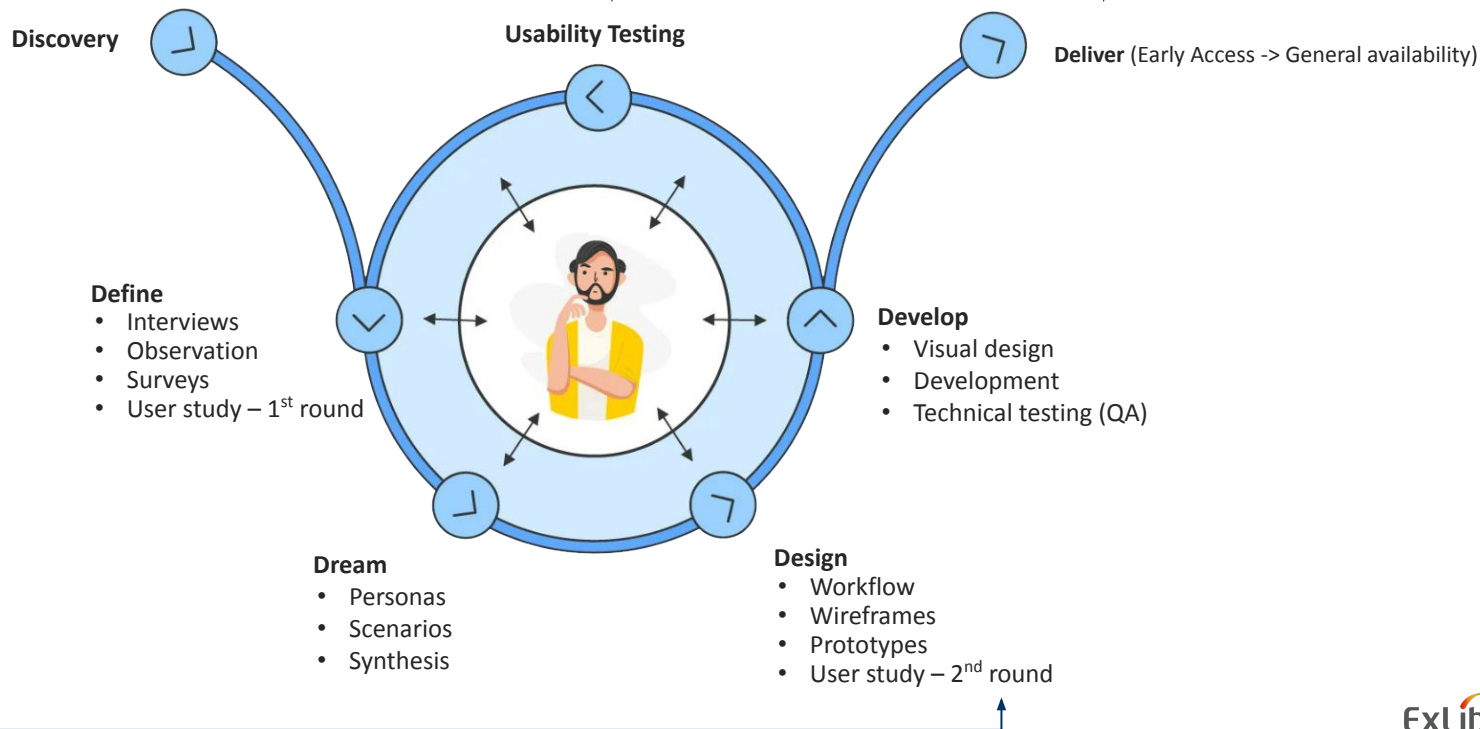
Discovery

Usability Testing

Deliver (Early Access -> General availability)

Define
- Interviews
- Observation
- Surveys
- User study – 1$^{st}$ round

Develop
- Visual design
- Development
- Technical testing (QA)

Dream
- Personas
- Scenarios
- Synthesis

Design
- Workflow
- Wireframes
- Prototypes
- User study – 2$^{nd}$ round

ExLib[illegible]